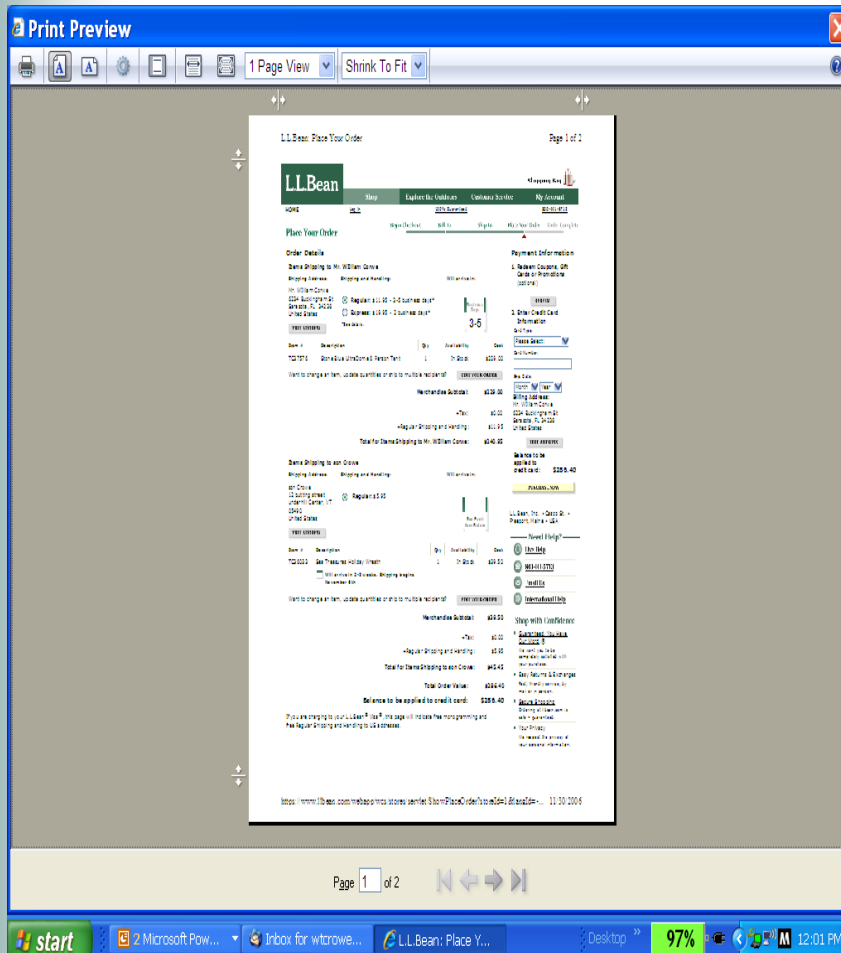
Print Preview

1 Page View

Shrink To Fit

L.L.Bean: Place Your Order

Page 1 of 2

L.L.Bean

Shopping Bag

Shop

Explore the Outdoors

Customer Service

My Account

HOME

Place Your Order

Order Details

Items Shipping to Mr. William Crowe

Shipping Address:

Shipping and Handling:

Will arrive in:

Mr. William Crowe

United States

Regular: $11.95 - 3-5 business days*

Express: $19.95 - 2 business days*

3-5

EDIT ADDRESS

Item #

Description

Qty

Availability

Cost

Want to change an item, update quantities or ship to multiple recipients?

EDIT YOUR ORDER

Merchandise Subtotal:

$229.00

+Tax:

$0.00

+Regular Shipping and Handling:

$11.95

Total for Items Shipping to Mr. William Crowe:

$240.95

Items Shipping to son Crowe

Shipping Address:

Shipping and Handling:

Will arrive in:

son Crowe

United States

Regular: $5.95

EDIT ADDRESS

Item #

Description

Qty

Availability

Cost

Sea Treasures Holiday Wreath

1

In Stock

$39.50

Want to change an item, update quantities or ship to multiple recipients?

EDIT YOUR ORDER

Merchandise Subtotal:

$39.50

+Tax:

$0.00

+Regular Shipping and Handling:

$5.95

Total for Items Shipping to son Crowe:

$45.45

Total Order Value:

$286.40

Balance to be applied to credit card:

$286.40

Payment Information

1. Redeem Coupons, Gift Cards or Promotions (optional)

2. Enter Credit Card Information

Please Select

Billing Address:

Mr. William Crowe

United States

EDIT ADDRESS

Balance to be applied to credit card:

$286.40

PURCHASE NOW

L.L.Bean, Inc. • Casco St. • Freeport, Maine • USA

Need Help?

Live Help

Email Us

International Help

Shop with Confidence

Guaranteed. You Have Our Word.

Easy Returns & Exchanges

Secure Shopping

Your Privacy

https://www.llbean.com/webapp/wcs/stores/servlet/ShowPlaceOrder?storeId=1&langId=-...

11/30/2006

Page 1 of 2

start

2 Microsoft Pow...

Inbox for wtcrowe...

L.L.Bean: Place Y...

Desktop

97%

12:01 PM